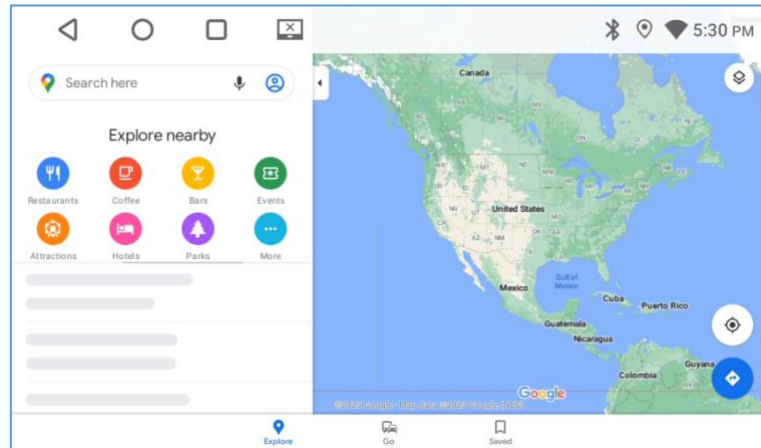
5:30 PM

Search here

Explore nearby

Restaurants
Coffee
Bars
Events
Attractions
Hotels
Parks
More

Canada
United States
Gulf of Mexico
Mexico
Cuba
Puerto Rico
Guatemala
Nicaragua
Colombia
Guyana
Google
©2023 Google · Map data ©2023 Google, INEGI

Explore
Go
Saved